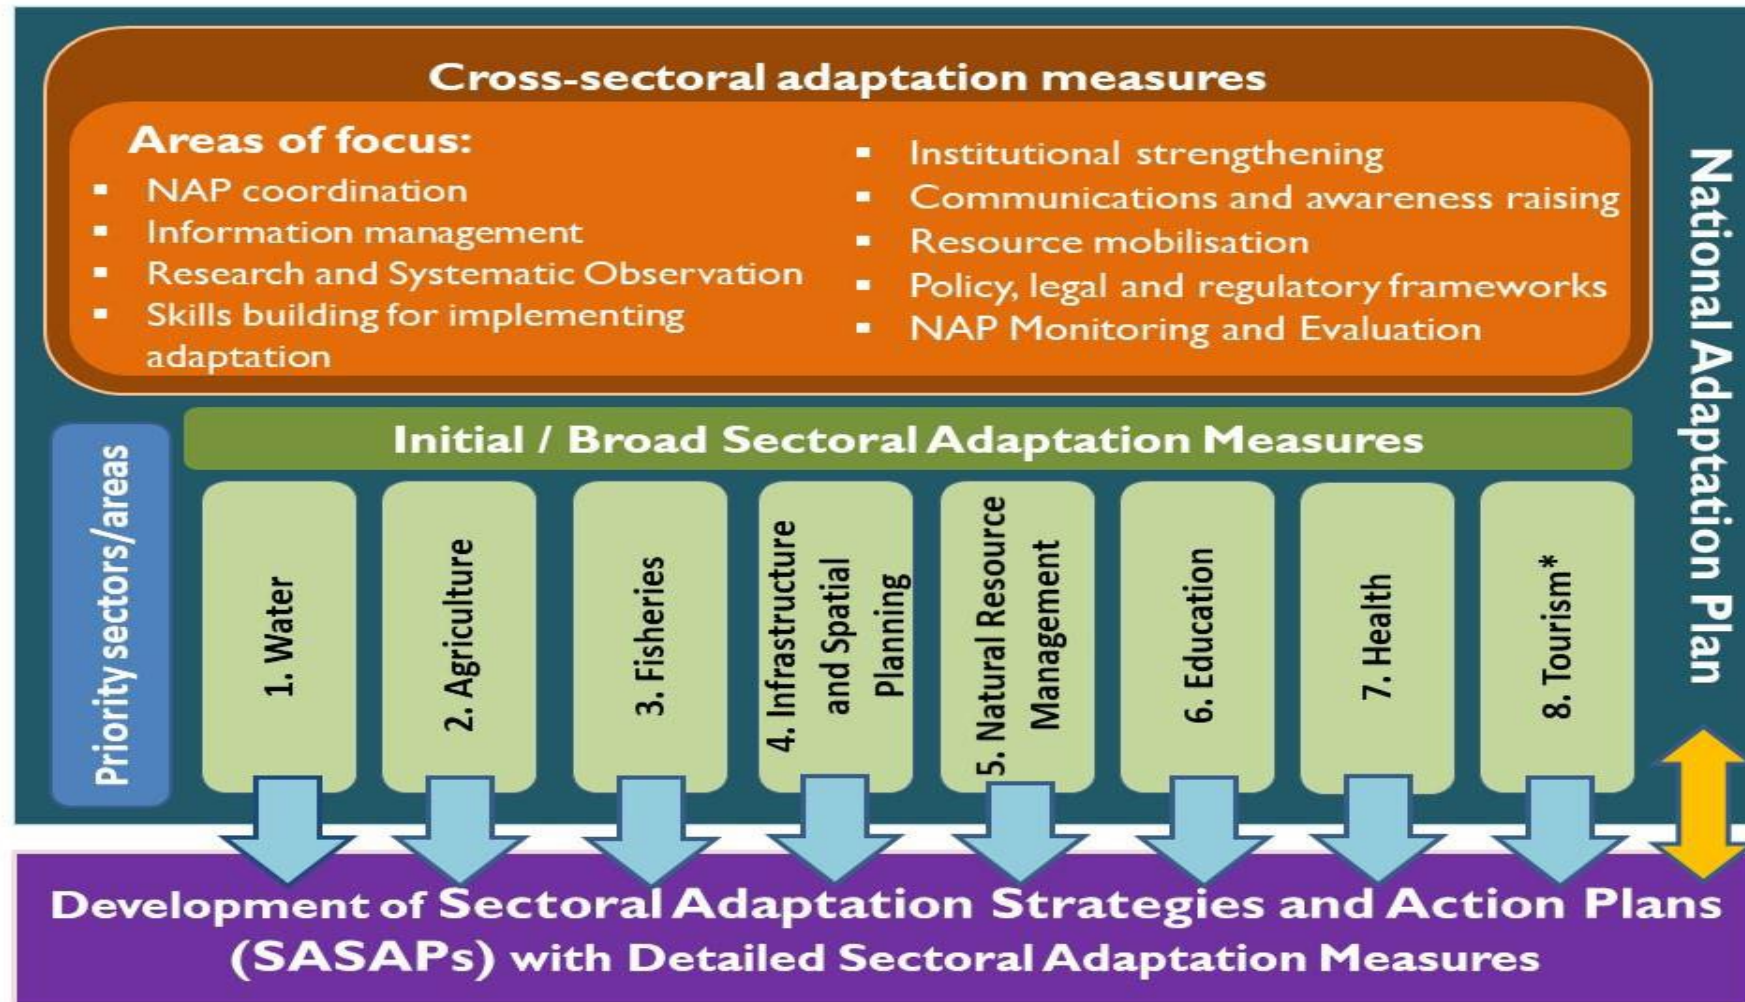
Cross-sectoral adaptation measures

Areas of focus:
- NAP coordination
- Information management
- Research and Systematic Observation
- Skills building for implementing adaptation

- Institutional strengthening
- Communications and awareness raising
- Resource mobilisation
- Policy, legal and regulatory frameworks
- NAP Monitoring and Evaluation

National Adaptation Plan

Priority sectors/areas

Initial / Broad Sectoral Adaptation Measures

1. Water
2. Agriculture
3. Fisheries
4. Infrastructure and Spatial Planning
5. Natural Resource Management
6. Education
7. Health
8. Tourism*

Development of Sectoral Adaptation Strategies and Action Plans (SASAPs) with Detailed Sectoral Adaptation Measures